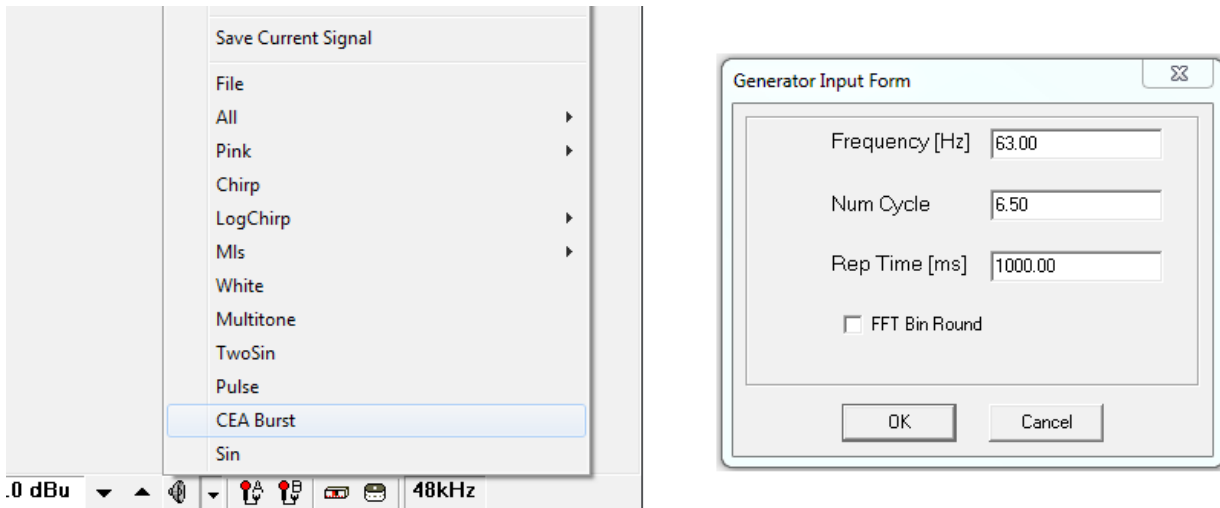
Save Current Signal

File

All

Pink

Chirp

LogChirp

Mls

White

Multitone

TwoSin

Pulse

CEA Burst

Sin

.0 dBu

48kHz

Generator Input Form

Frequency [Hz] 63.00

Num Cycle 6.50

Rep Time [ms] 1000.00

FFT Bin Round

OK

Cancel